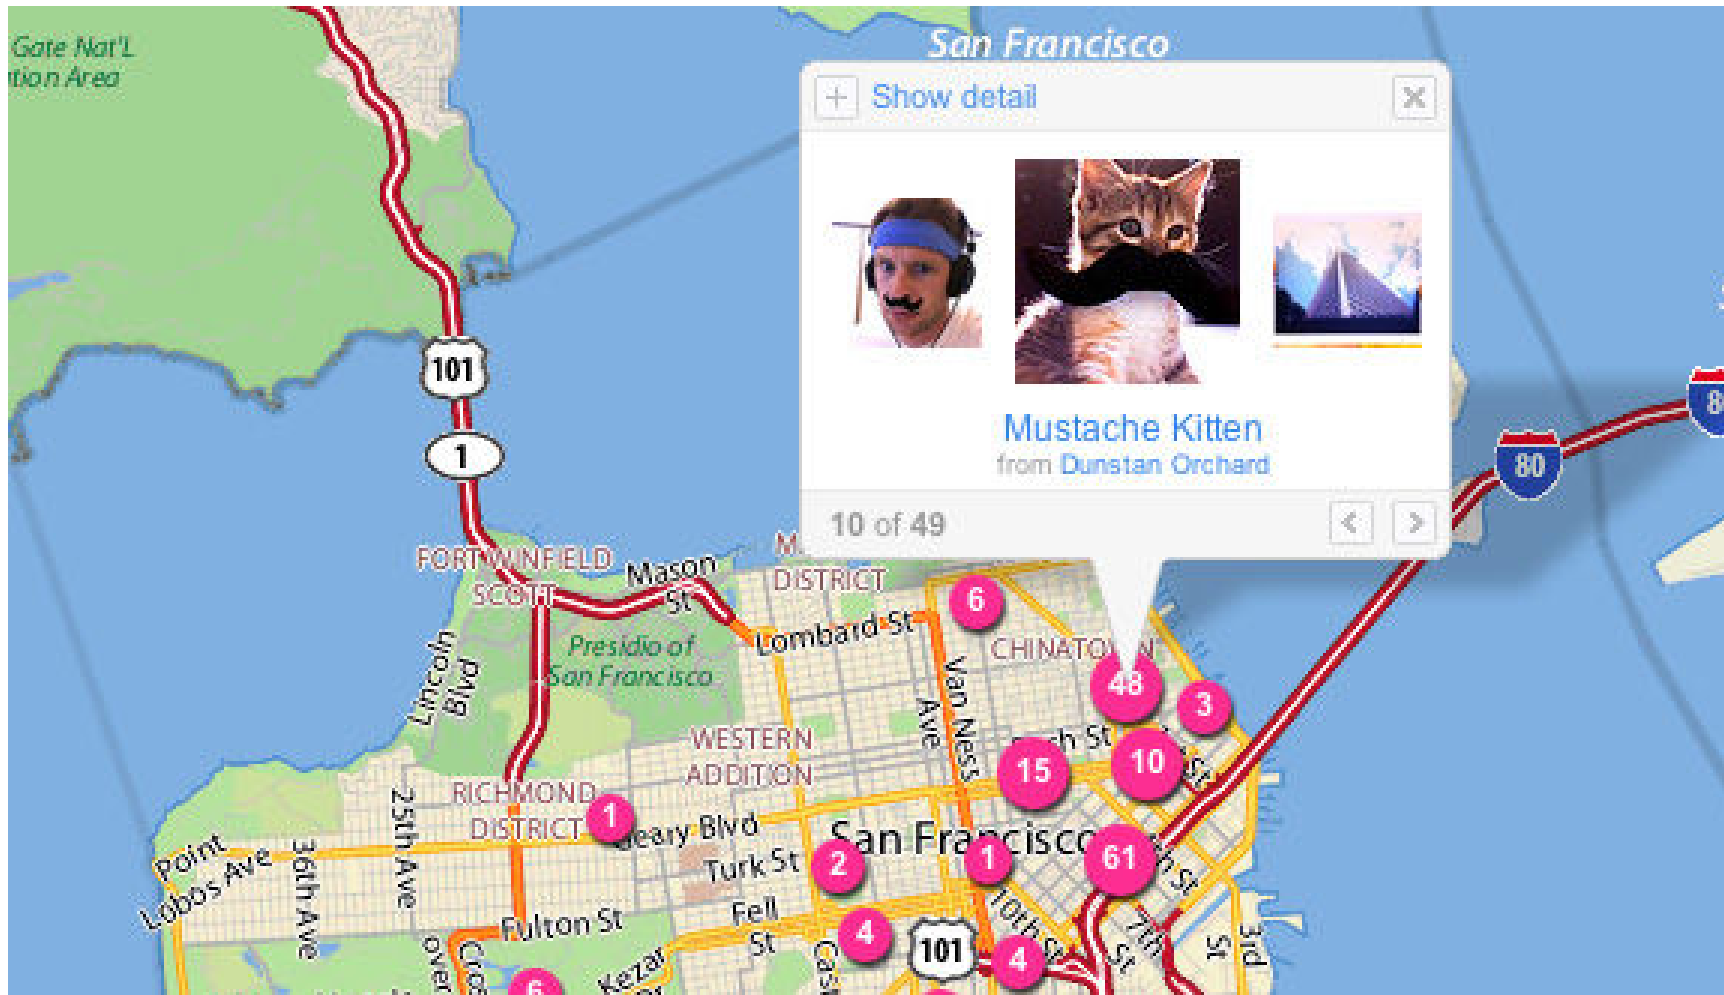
Gate Nat'L
tion Area

San Francisco

Show detail

Mustache Kitten
from Dunstan Orchard

10 of 49

101

1

80

FORT WINFIELD SCOTT

Mason St

M
DISTRICT

Lombard St

6

CHINATOWN

48

3

Presidio of San Francisco

Lincoln Blvd

Van Ness Ave

WESTERN ADDITION

15

10

RICHMOND DISTRICT

1

Geary Blvd

25th Ave

Point Lobos Ave

36th Ave

Turk St

2

San Francisco

1

61

Fulton St

Fell St

4

101

4

10th St

7th St

3rd St

Kezar

6